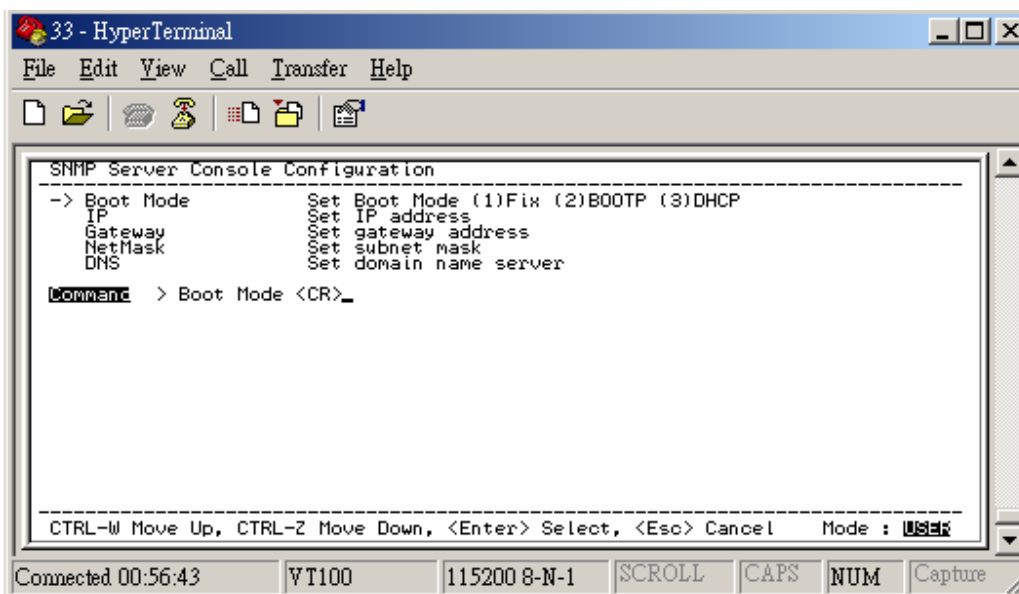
33 - HyperTerminal

File Edit View Call Transfer Help

SNMP Server Console Configuration

| | |
|---|---|
| -> Boot Mode | Set Boot Mode (1)Fix (2)BOOTP (3)DHCP |
| IP | Set IP address |
| Gateway | Set gateway address |
| NetMask | Set subnet mask |
| DNS | Set domain name server |

Command > Boot Mode <CR>_

CTRL-W Move Up, CTRL-Z Move Down, <Enter> Select, <Esc> Cancel Mode : USER

Connected 00:56:43 VT100 115200 8-N-1 SCROLL CAPS NUM Capture